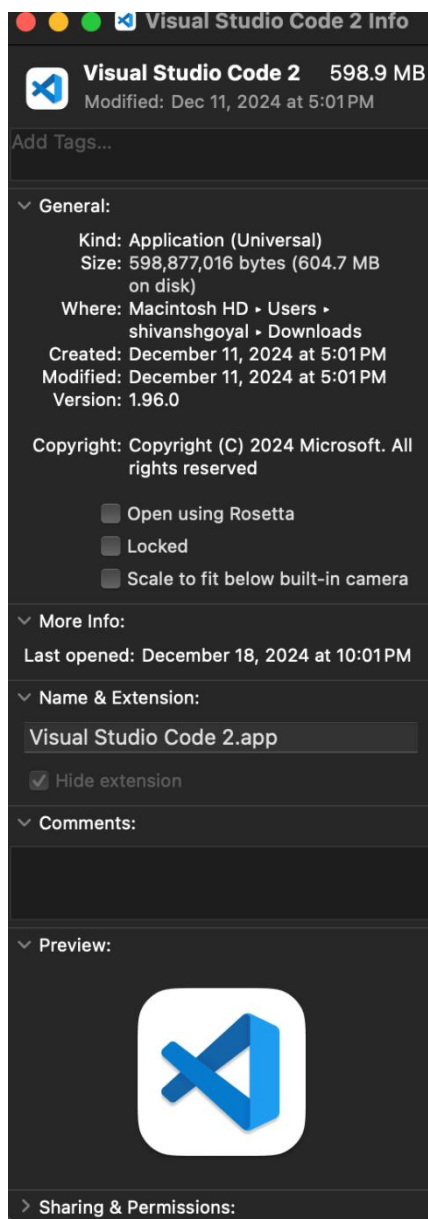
Visual Studio Code 2 Info

Visual Studio Code 2 598.9 MB
Modified: Dec 11, 2024 at 5:01 PM

Add Tags...

General:

Kind: Application (Universal)
Size: 598,877,016 bytes (604.7 MB on disk)
Where: Macintosh HD ▸ Users ▸ shivanshgoyal ▸ Downloads
Created: December 11, 2024 at 5:01 PM
Modified: December 11, 2024 at 5:01 PM
Version: 1.96.0

Copyright: Copyright (C) 2024 Microsoft. All rights reserved

Open using Rosetta
Locked
Scale to fit below built-in camera

More Info:

Last opened: December 18, 2024 at 10:01 PM

Name & Extension:

Visual Studio Code 2.app

Hide extension

Comments:

Preview:

Sharing & Permissions: